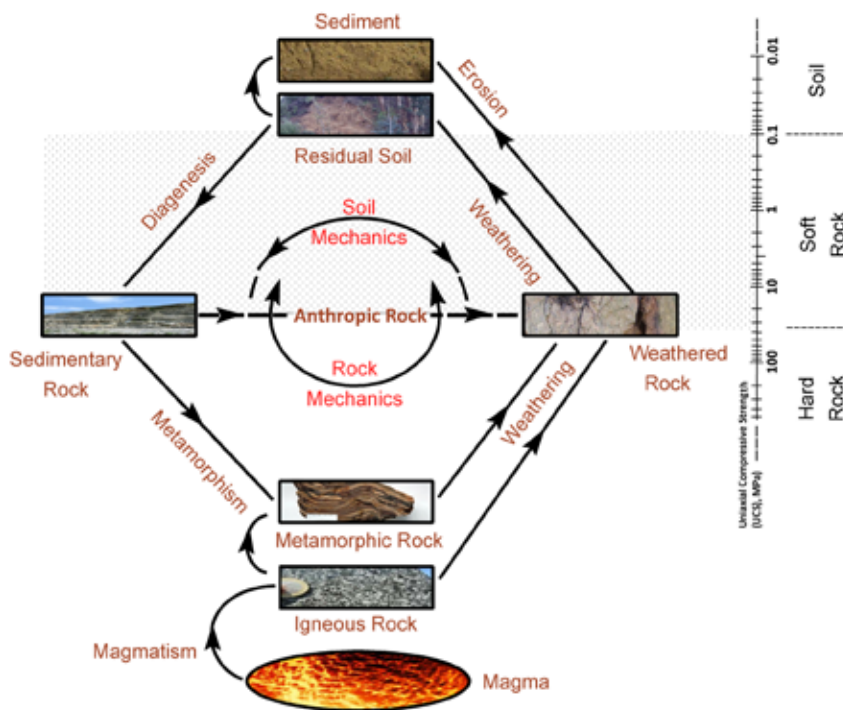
Sediment

Residual Soil

Erosion

Diagenesis

Weathering

Soil Mechanics

Sedimentary Rock

Anthropic Rock

Weathered Rock

Rock Mechanics

Metamorphism

Weathering

Metamorphic Rock

Igneous Rock

Magmatism

Magma

0.01

0.1

1

10

100

Soil

Soft Rock

Hard Rock

Uniaxial Compressive Strength (UCS), MPa)